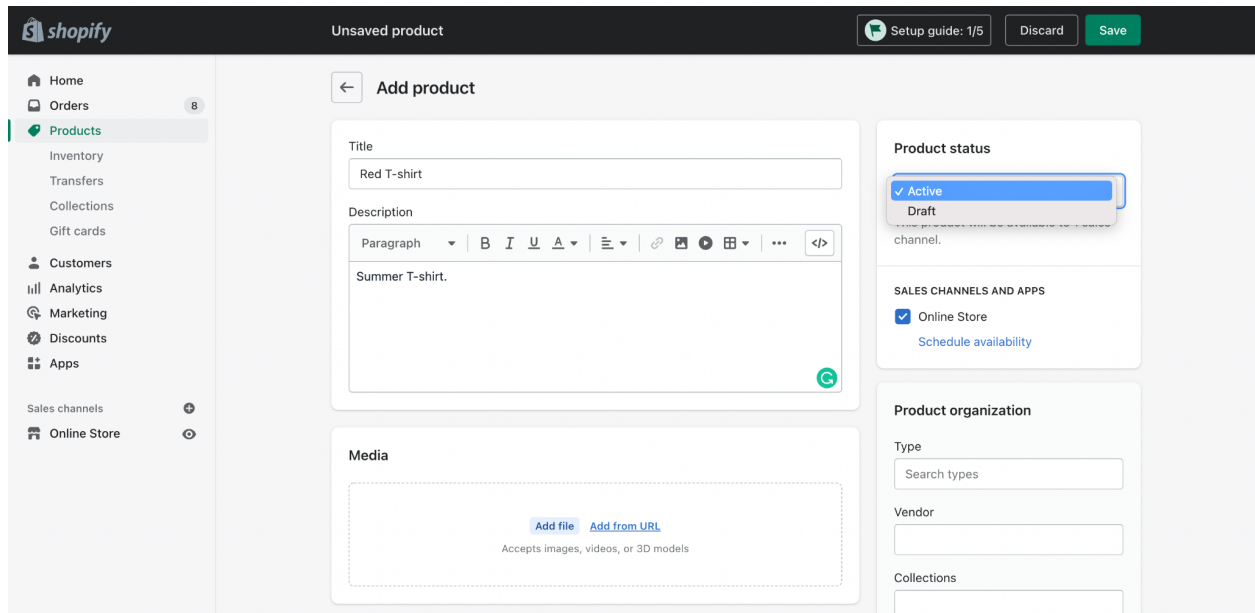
shopify

Unsaved product

Setup guide: 1/5

Discard

Save

Home

Orders 8

Products

Inventory

Transfers

Collections

Gift cards

Customers

Analytics

Marketing

Discounts

Apps

Sales channels

Online Store

Add product

Title

Red T-shirt

Description

Paragraph B I U A

Summer T-shirt.

Media

Add file Add from URL

Accepts images, videos, or 3D models

Product status

✓ Active

Draft

This product will be available to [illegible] channel.

SALES CHANNELS AND APPS

Online Store

Schedule availability

Product organization

Type

Search types

Vendor

Collections